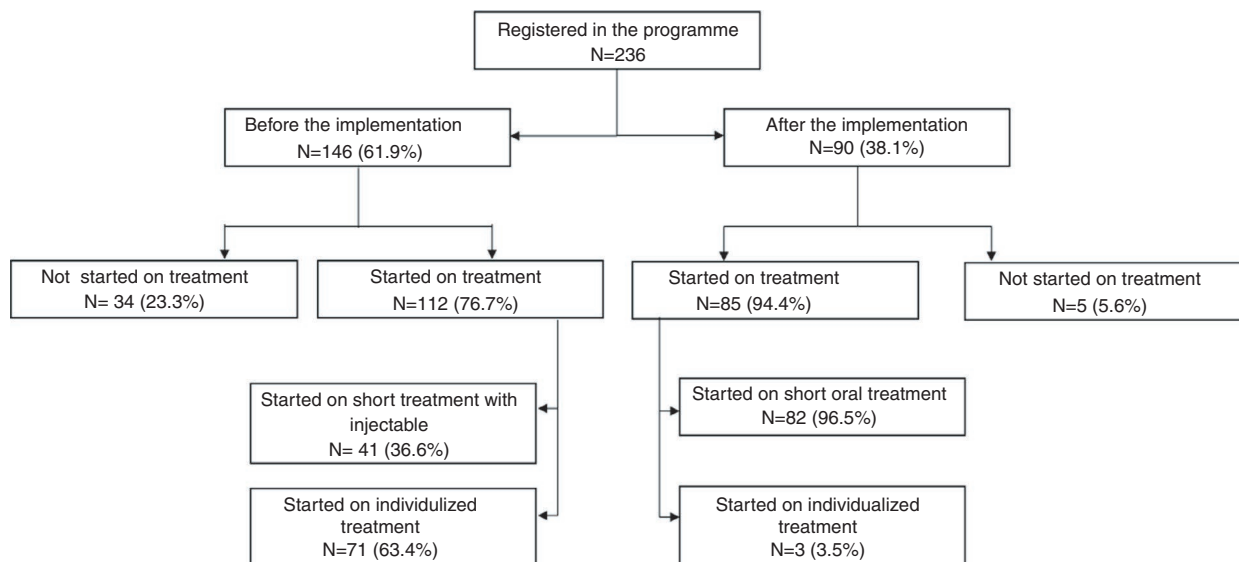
Registered in the programme
N=236

Before the implementation
N=146 (61.9%)

After the implementation
N=90 (38.1%)

Not started on treatment
N= 34 (23.3%)

Started on treatment
N=112 (76.7%)

Started on treatment
N=85 (94.4%)

Not started on treatment
N=5 (5.6%)

Started on short treatment with injectable
N= 41 (36.6%)

Started on individualized treatment
N=71 (63.4%)

Started on short oral treatment
N=82 (96.5%)

Started on individualized treatment
N=3 (3.5%)